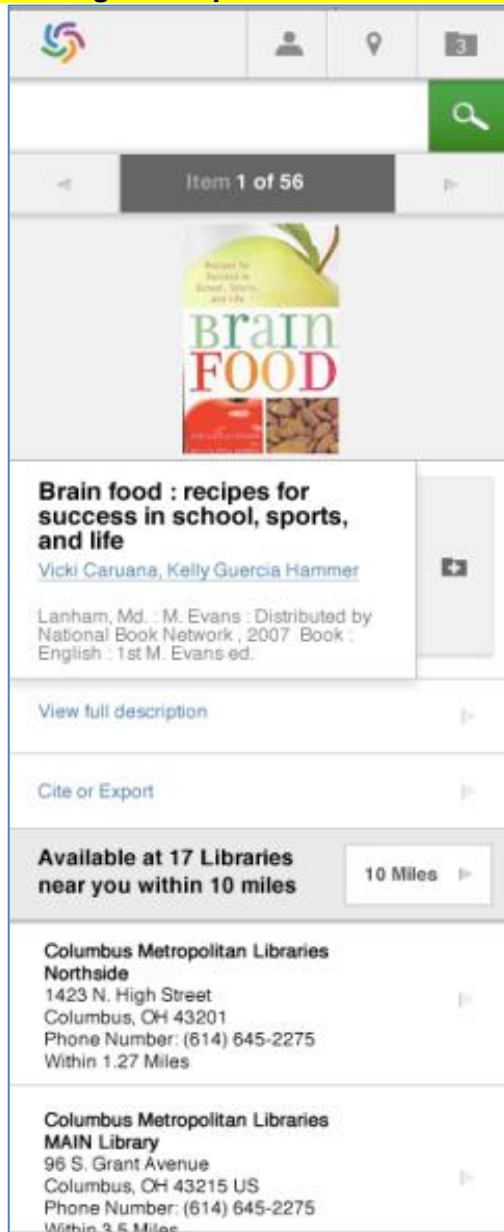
3

Item 1 of 56

Recipes for Success in School, Sports, and Life

BRAIN FOOD

Brain food : recipes for success in school, sports, and life

Vicki Caruana, Kelly Guercia Hammer

Lanham, Md. : M. Evans : Distributed by National Book Network , 2007. Book : English : 1st M. Evans ed.

View full description

Cite or Export

Available at 17 Libraries near you within 10 miles

10 Miles

Columbus Metropolitan Libraries Northside
1423 N. High Street
Columbus, OH 43201
Phone Number: (614) 645-2275
Within 1.27 Miles

Columbus Metropolitan Libraries MAIN Library
96 S. Grant Avenue
Columbus, OH 43215 US
Phone Number: (614) 645-2275
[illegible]